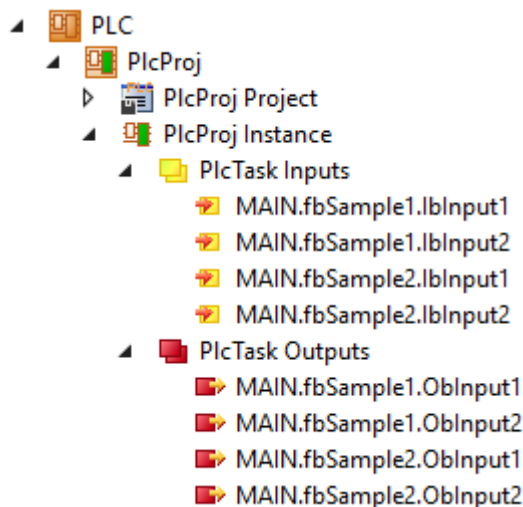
PLC
PlcProj
PlcProj Project
PlcProj Instance
PlcTask Inputs
MAIN.fbSample1.IbInput1
MAIN.fbSample1.IbInput2
MAIN.fbSample2.IbInput1
MAIN.fbSample2.IbInput2
PlcTask Outputs
MAIN.fbSample1.ObInput1
MAIN.fbSample1.ObInput2
MAIN.fbSample2.ObInput1
MAIN.fbSample2.ObInput2